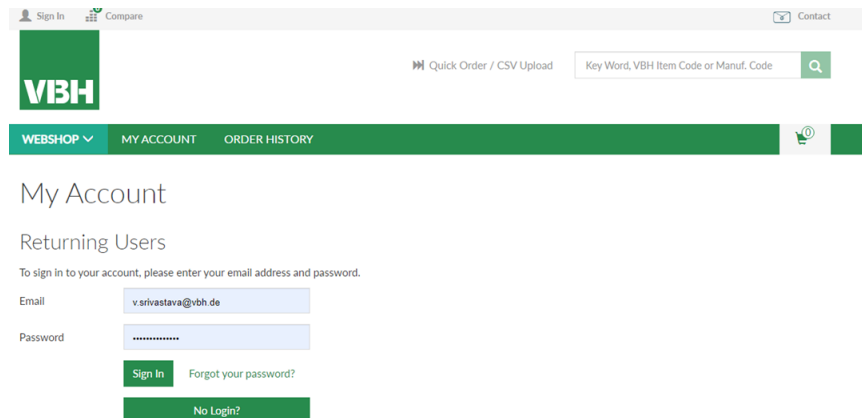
Sign In Compare Contact

VBH

Quick Order / CSV Upload

Key Word, VBH Item Code or Manuf. Code

WEBSHOP MY ACCOUNT ORDER HISTORY 0

My Account

Returning Users

To sign in to your account, please enter your email address and password.

Email v.srivastava@vbh.de

Password ••••••••••••••

Sign In Forgot your password?

No Login?